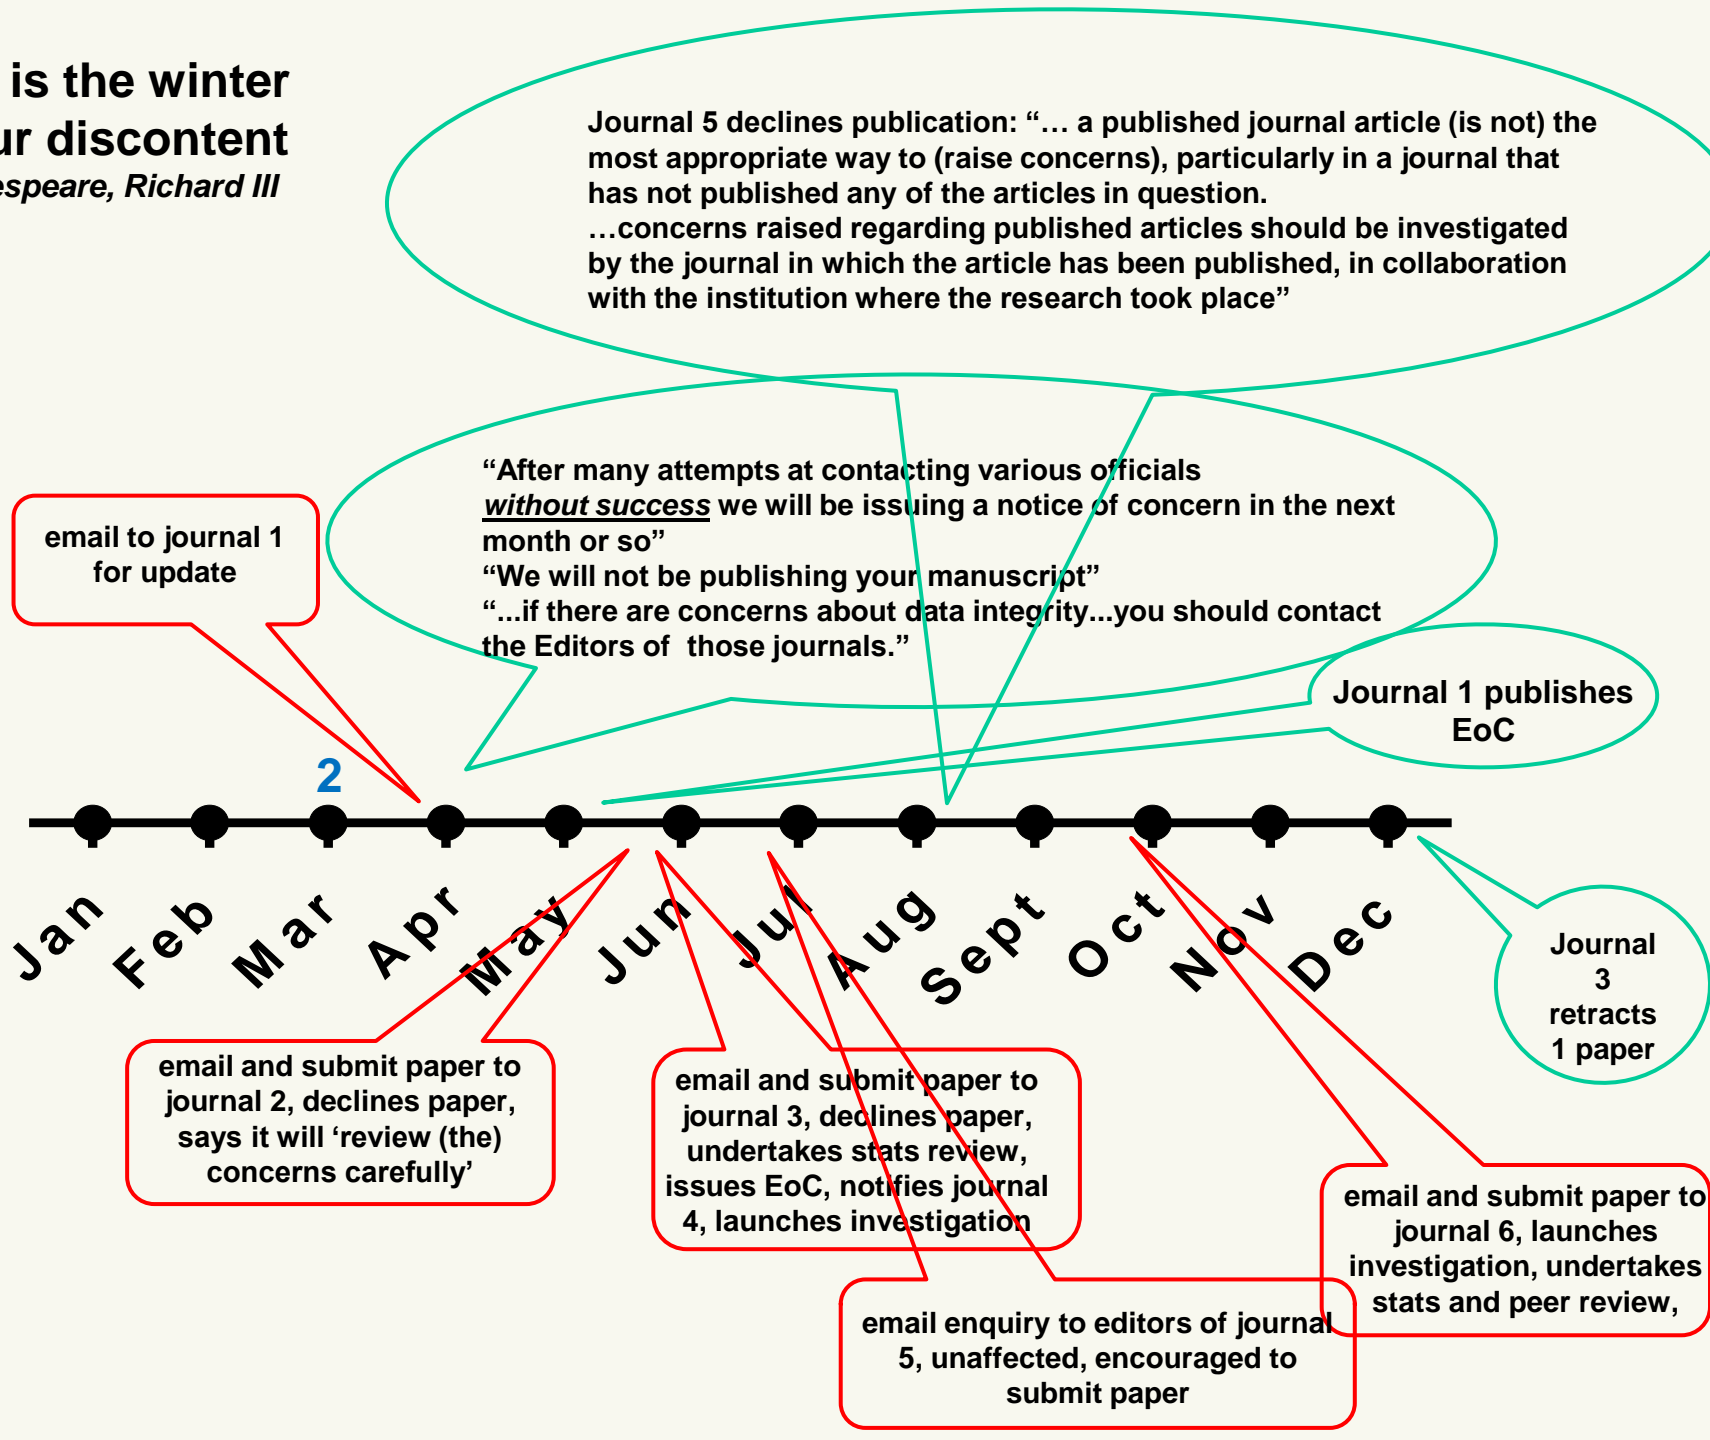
is the winter
ur discontent
espeare, Richard III

Journal 5 declines publication: "… a published journal article (is not) the most appropriate way to (raise concerns), particularly in a journal that has not published any of the articles in question.
…concerns raised regarding published articles should be investigated by the journal in which the article has been published, in collaboration with the institution where the research took place"

"After many attempts at contacting various officials *without success* we will be issuing a notice of concern in the next month or so"
"We will not be publishing your manuscript"
"...if there are concerns about data integrity...you should contact the Editors of those journals."

email to journal 1 for update

Journal 1 publishes EoC

2

Jan Feb Mar Apr May Jun Jul Aug Sept Oct Nov Dec

Journal 3 retracts 1 paper

email and submit paper to journal 2, declines paper, says it will 'review (the) concerns carefully'

email and submit paper to journal 3, declines paper, undertakes stats review, issues EoC, notifies journal 4, launches investigation

email and submit paper to journal 6, launches investigation, undertakes stats and peer review,

email enquiry to editors of journal 5, unaffected, encouraged to submit paper